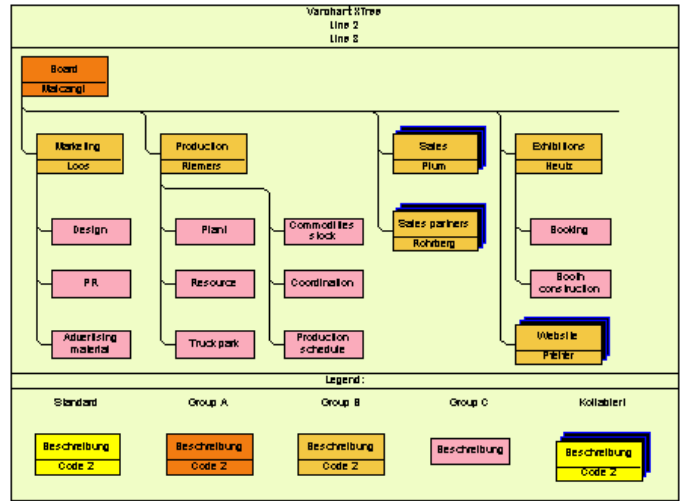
Varohart XTree
Line 2
Line 3

Board
Malcangi

Marketing
Loos

Design

PR

Advertising material

Production
Riemers

Plant

Resource

Truck park

Commodities stock

Coordination

Production schedule

Sales
Plum

Sales partners
Rohrberg

Exhibitions
Heutz

Booking

Booth construction

Website
Pfeifer

Legend:

Standard

Beschreibung
Code 2

Group A

Beschreibung
Code 2

Group B

Beschreibung
Code 2

Group C

Beschreibung

Kollabiert

Beschreibung
Code 2